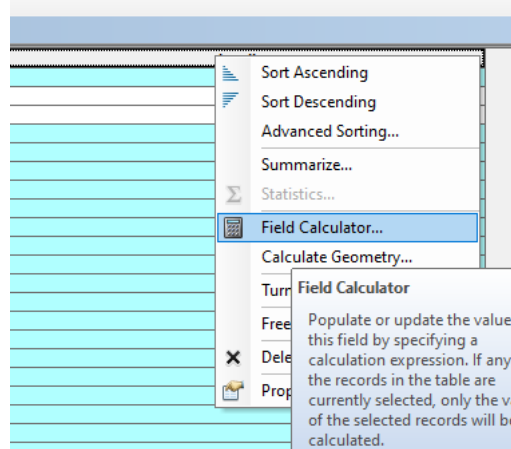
Sort Ascending
Sort Descending
Advanced Sorting...
Summarize...
Statistics...
Field Calculator...
Calculate Geometry...
Turn
Free
Dele
Prop

Field Calculator
Populate or update the value this field by specifying a calculation expression. If any the records in the table are currently selected, only the va of the selected records will b calculated.